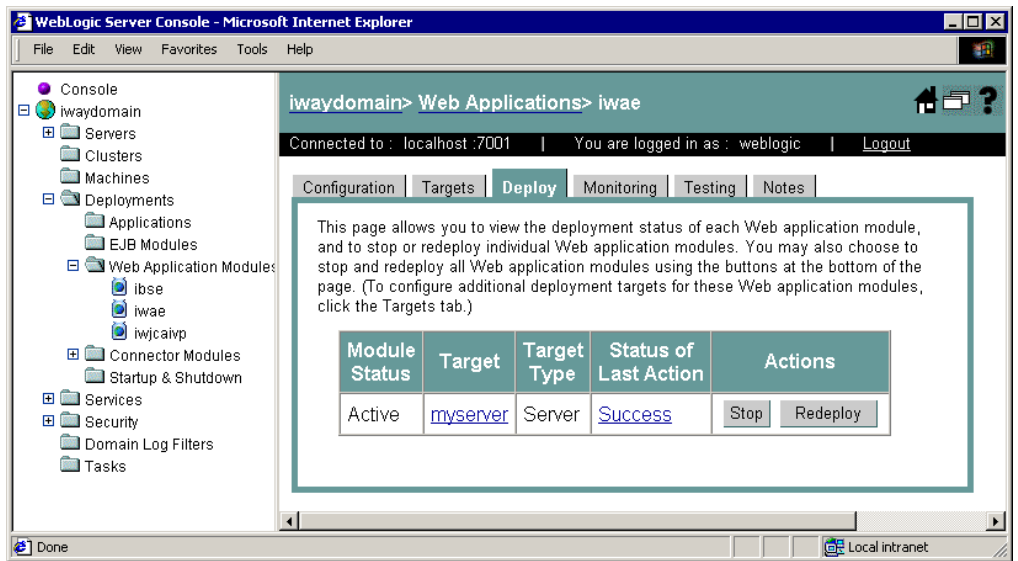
WebLogic Server Console - Microsoft Internet Explorer

File Edit View Favorites Tools Help

Console
iwaydomain
Servers
Clusters
Machines
Deployments
Applications
EJB Modules
Web Application Modules
ibse
iwae
iwjcaivp
Connector Modules
Startup & Shutdown
Services
Security
Domain Log Filters
Tasks

iwaydomain> Web Applications> iwae

Connected to : localhost :7001 | You are logged in as : weblogic | Logout

Configuration | Targets | Deploy | Monitoring | Testing | Notes

This page allows you to view the deployment status of each Web application module, and to stop or redeploy individual Web application modules. You may also choose to stop and redeploy all Web application modules using the buttons at the bottom of the page. (To configure additional deployment targets for these Web application modules, click the Targets tab.)

| Module Status | Target | Target Type | Status of Last Action | Actions |
|---|---|---|---|---|
| Active | myserver | Server | Success | Stop Redeploy |

Done

Local intranet